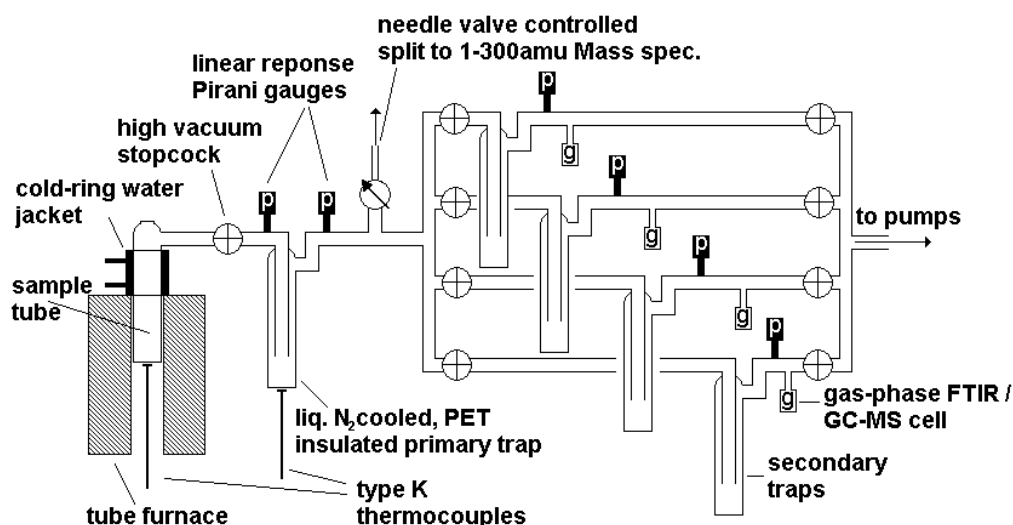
needle valve controlled split to 1-300amu Mass spec.

linear reponse Pirani gauges

high vacuum stopcock

cold-ring water jacket

sample tube

p

p

p

p

p

p

g

g

g

g

to pumps

liq. $N_2$cooled, PET insulated primary trap

gas-phase FTIR / GC-MS cell

secondary traps

type K thermocouples

tube furnace